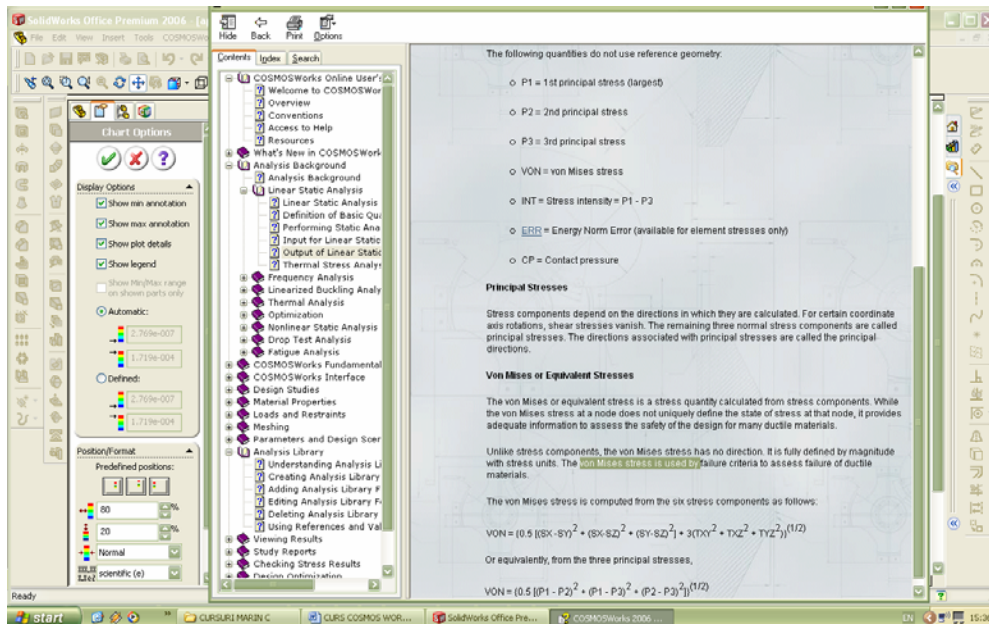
SolidWorks Office Premium 2006

File Edit View Insert Tools COSMOSW

Hide Back Print Options

Contents Index Search

COSMOSWorks Online User's
Welcome to COSMOSWor
Overview
Conventions
Access to Help
Resources
What's New in COSMOSWork
Analysis Background
Analysis Background
Linear Static Analysis
Linear Static Analysis
Definition of Basic Qu
Performing Static Ana
Input for Linear Static
Output of Linear Static
Thermal Stress Analys
Frequency Analysis
Linearized Buckling Analy
Thermal Analysis
Optimization
Nonlinear Static Analysis
Drop Test Analysis
Fatigue Analysis
COSMOSWorks Fundamental
COSMOSWorks Interface
Design Studies
Material Properties
Loads and Restraints
Meshing
Parameters and Design Scer
Analysis Library
Understanding Analysis Li
Creating Analysis Library
Adding Analysis Library R
Editing Analysis Library F
Deleting Analysis Library
Using References and Val
Viewing Results
Study Reports
Checking Stress Results
Design Optimization

Chart Options

Display Options
Show min annotation
Show max annotation
Show plot details
Show legend
Show Min/Max range on shown parts only
Automatic:
2.769e-007
1.719e-004
Defined:
2.769e-007
1.719e-004

Position/Format
Predefined positions:
80 %
20 %
Normal
scientific (e)

The following quantities do not use reference geometry:

P1 = 1st principal stress (largest)

P2 = 2nd principal stress

P3 = 3rd principal stress

VON = von Mises stress

INT = Stress intensity = P1 - P3

ERR = Energy Norm Error (available for element stresses only)

CP = Contact pressure

Principal Stresses

Stress components depend on the directions in which they are calculated. For certain coordinate axis rotations, shear stresses vanish. The remaining three normal stress components are called principal stresses. The directions associated with principal stresses are called the principal directions.

Von Mises or Equivalent Stresses

The von Mises or equivalent stress is a stress quantity calculated from stress components. While the von Mises stress at a node does not uniquely define the state of stress at that node, it provides adequate information to assess the safety of the design for many ductile materials.

Unlike stress components, the von Mises stress has no direction. It is fully defined by magnitude with stress units. The von Mises stress is used by failure criteria to assess failure of ductile materials.

The von Mises stress is computed from the six stress components as follows:

VON = $(0.5\,[(SX - SY)^2 + (SX - SZ)^2 + (SY - SZ)^2] + 3(TXY^2 + TXZ^2 + TYZ^2))^{(1/2)}$

Or equivalently, from the three principal stresses,

VON = $(0.5\,[(P1 - P2)^2 + (P1 - P3)^2 + (P2 - P3)^2])^{(1/2)}$

Ready

start CURSURI MARIN C CURS COSMOS WOR... SolidWorks Office Pre... COSMOSWorks 2006 ... EN 15:3